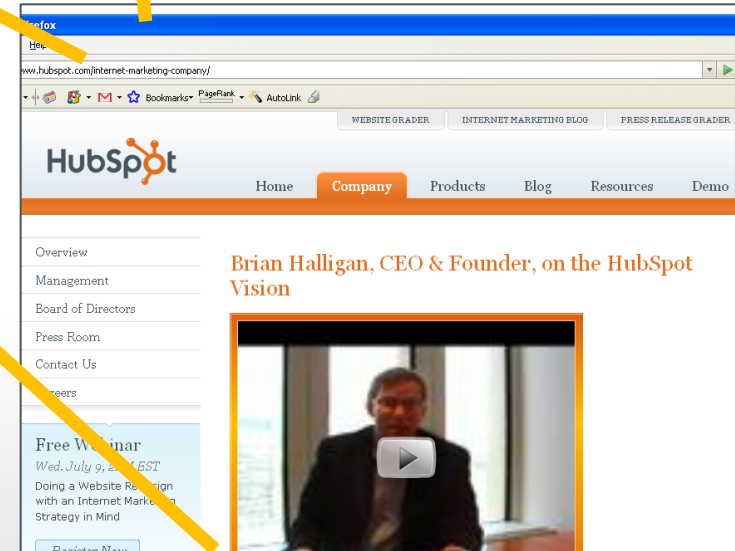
efox

Help

ww.hubspot.com/internet-marketing-company/

Bookmarks PageRank AutoLink

WEBSITE GRADER | INTERNET MARKETING BLOG | PRESS RELEASE GRADER

HubSpot

Home | Company | Products | Blog | Resources | Demo

Overview

Management

Board of Directors

Press Room

Contact Us

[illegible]reers

Free We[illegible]inar

Wed. July 9, 2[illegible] EST

Doing a Website Re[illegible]sign with an Internet Marketi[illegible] Strategy in Mind

Register Now

Brian Halligan, CEO & Founder, on the HubSpot Vision